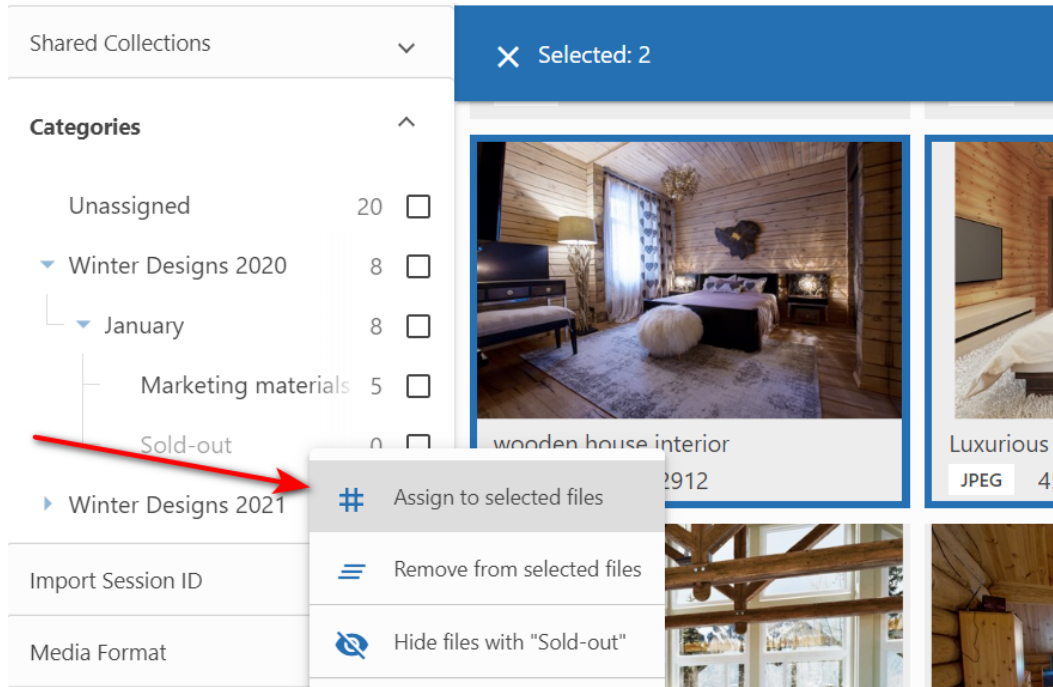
Shared Collections

Categories

Unassigned 20

Winter Designs 2020 8

January 8

Marketing materials 5

Sold-out 0

Winter Designs 2021

Import Session ID

Media Format

Selected: 2

wooden house interior

2912

Luxurious

JPEG

4

Assign to selected files

Remove from selected files

Hide files with "Sold-out"